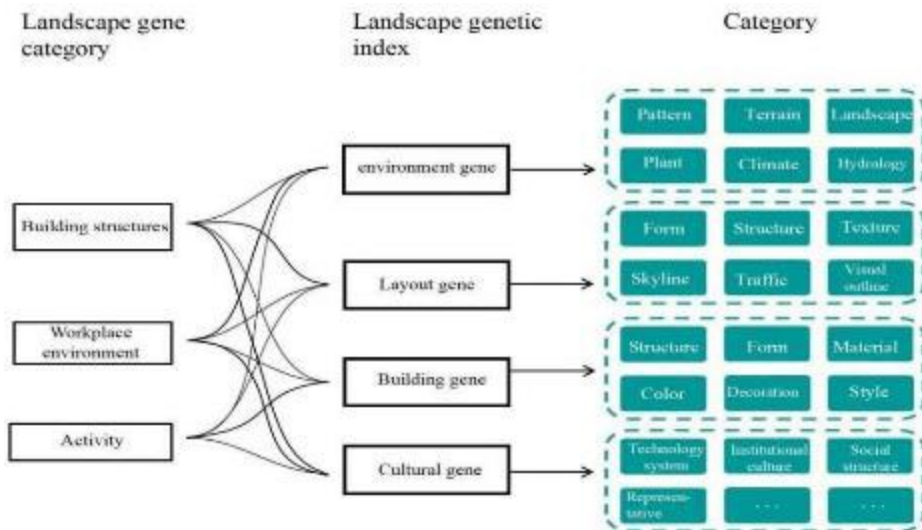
Landscape gene category

Landscape genetic index

Category

Building structures

Workplace environment

Activity

environment gene

Layout gene

Building gene

Cultural gene

Pattern

Terrain

Landscape

Plant

Climate

Hydrology

Form

Structure

Texture

Skyline

Traffic

Visual outline

Structure

Form

Material

Color

Decoration

Style

Technology system

Institutional culture

Social structure

Representative

...

...